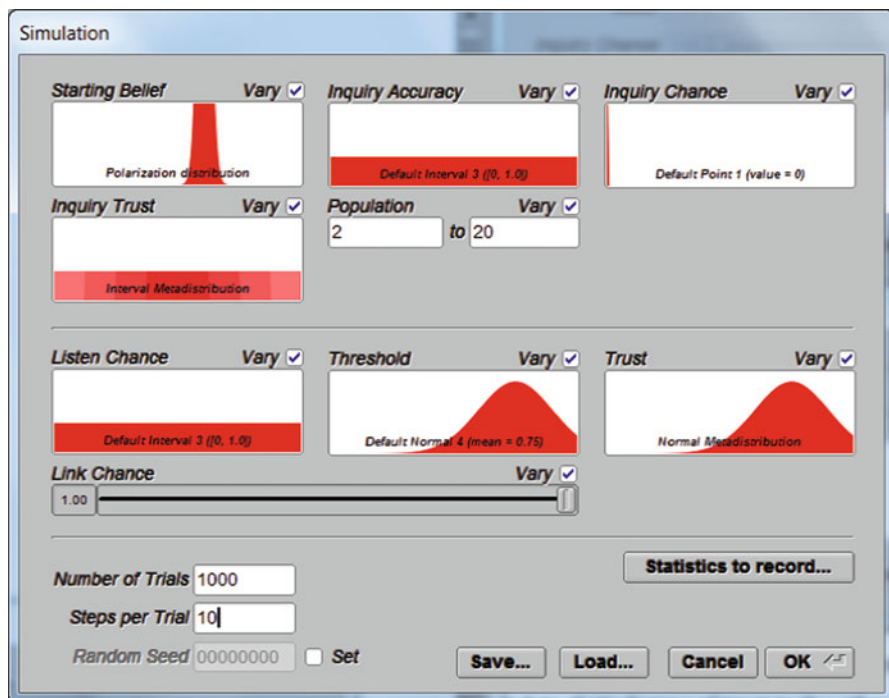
Simulation

Starting Belief Vary
Polarization distribution

Inquiry Accuracy Vary
Default Interval 3 ([0, 1.0])

Inquiry Chance Vary
Default Point 1 (value = 0)

Inquiry Trust Vary
Interval Metadistribution

Population Vary
2 to 20

Listen Chance Vary
Default Interval 3 ([0, 1.0])

Threshold Vary
Default Normal 4 (mean = 0.75)

Trust Vary
Normal Metadistribution

Link Chance Vary
1.00

Statistics to record...

Number of Trials 1000
Steps per Trial 10
Random Seed 00000000 Set

Save... Load... Cancel OK